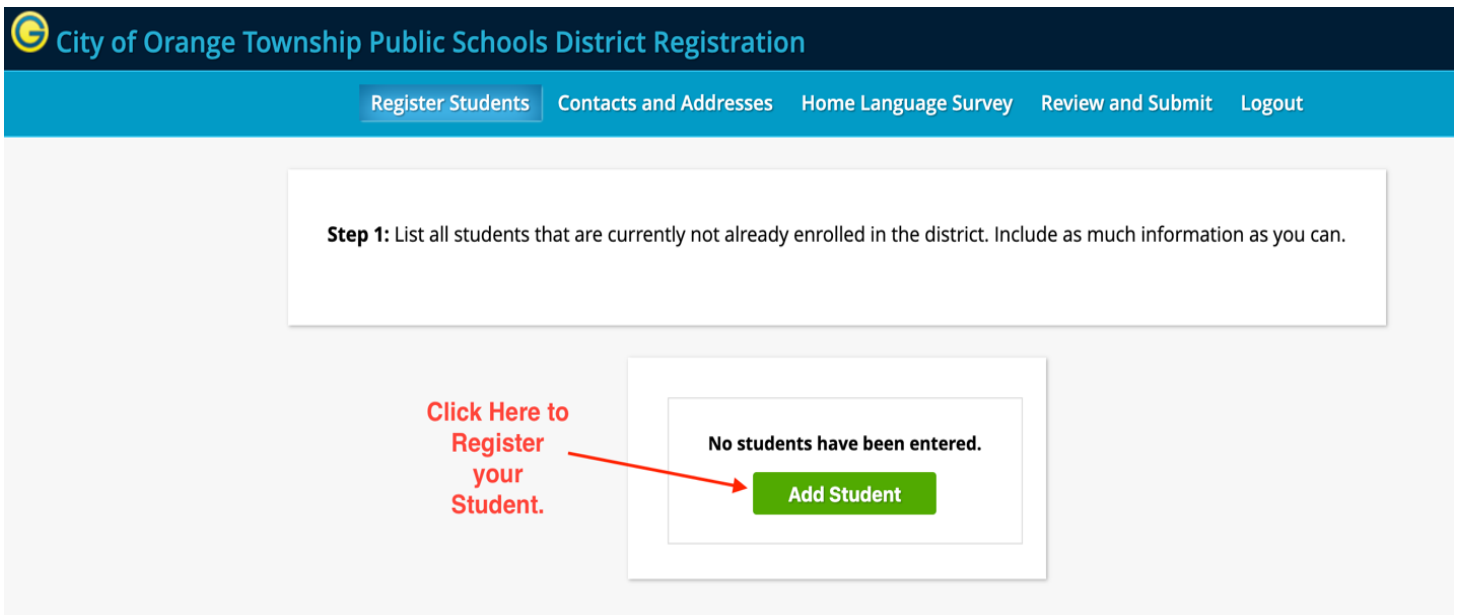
City of Orange Township Public Schools District Registration

Register Students Contacts and Addresses Home Language Survey Review and Submit Logout

**Step 1:** List all students that are currently not already enrolled in the district. Include as much information as you can.

Click Here to Register your Student.

No students have been entered.

Add Student